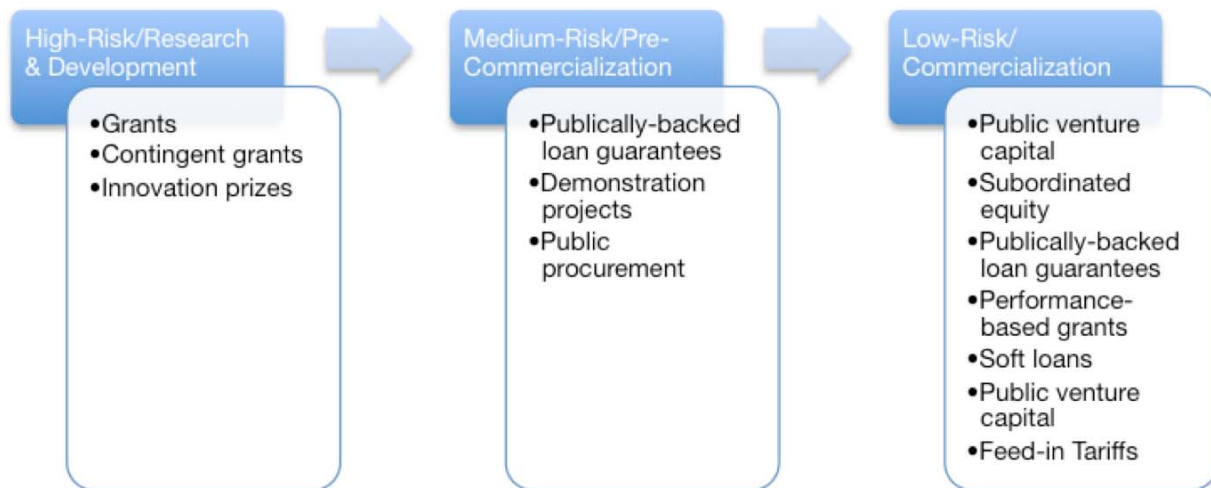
High-Risk/Research & Development

•Grants
•Contingent grants
•Innovation prizes

Medium-Risk/Pre-Commercialization

•Publically-backed loan guarantees
•Demonstration projects
•Public procurement

Low-Risk/ Commercialization

•Public venture capital
•Subordinated equity
•Publically-backed loan guarantees
•Performance-based grants
•Soft loans
•Public venture capital
•Feed-in Tariffs